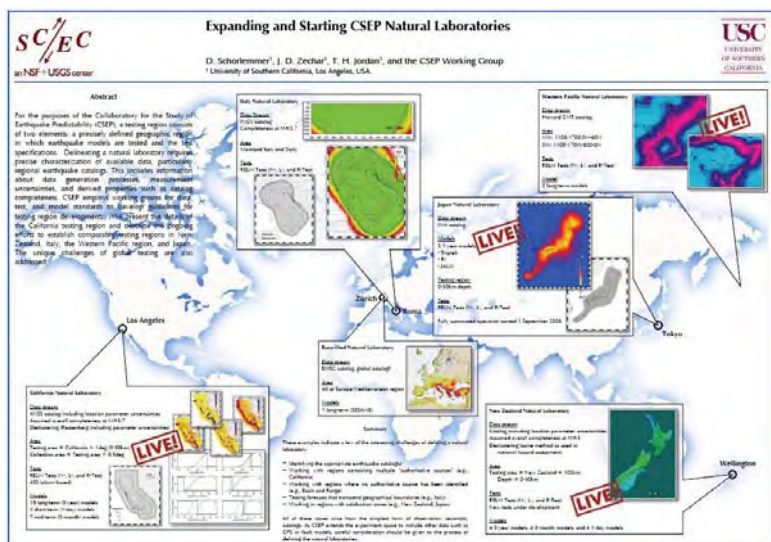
SC/EC
an NSF + USGS center

Expanding and Starting CSEP Natural Laboratories

D. Schorlemmer¹, J. D. Zechar¹, T. H. Jordan¹, and the CSEP Working Group
¹ University of Southern California, Los Angeles, USA.

USC
UNIVERSITY OF SOUTHERN CALIFORNIA

Abstract

For the purposes of the Collaboratory for the Study of Earthquake Predictability (CSEP), a testing region consists of two elements: a precisely defined geographic region in which earthquake models are tested and the test specifications. Delineating a natural laboratory requires precise characterization of available data, particularly regional earthquake catalogs. This includes information about data generation processes, measurement uncertainties, and derived properties such as catalog completeness. CSEP working groups define the data, test, and model standards to develop guidelines for testing region developments. We present the details of the California testing region and describe the ongoing efforts to establish corresponding testing regions in New Zealand, Italy, the Western Pacific region, and Japan. The unique challenges of global testing are also addressed.

Italy Natural Laboratory

Western Pacific Natural Laboratory

LIVE!

Japan Natural Laboratory

LIVE!

Zurich
Roma
Tokyo
Los Angeles
Wellington

Euro-Med Natural Laboratory

California Natural Laboratory

LIVE!

Summary

New Zealand Natural Laboratory

LIVE!